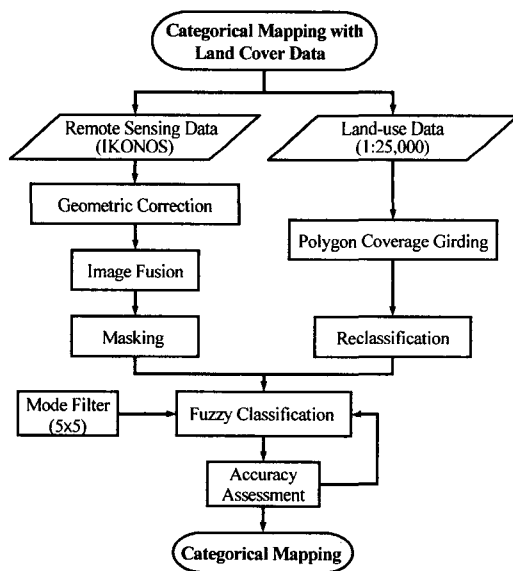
Categorical Mapping with Land Cover Data

Remote Sensing Data (IKONOS)

Land-use Data (1:25,000)

Geometric Correction

Polygon Coverage Girding

Image Fusion

Masking

Reclassification

Mode Filter (5x5)

Fuzzy Classification

Accuracy Assessment

Categorical Mapping